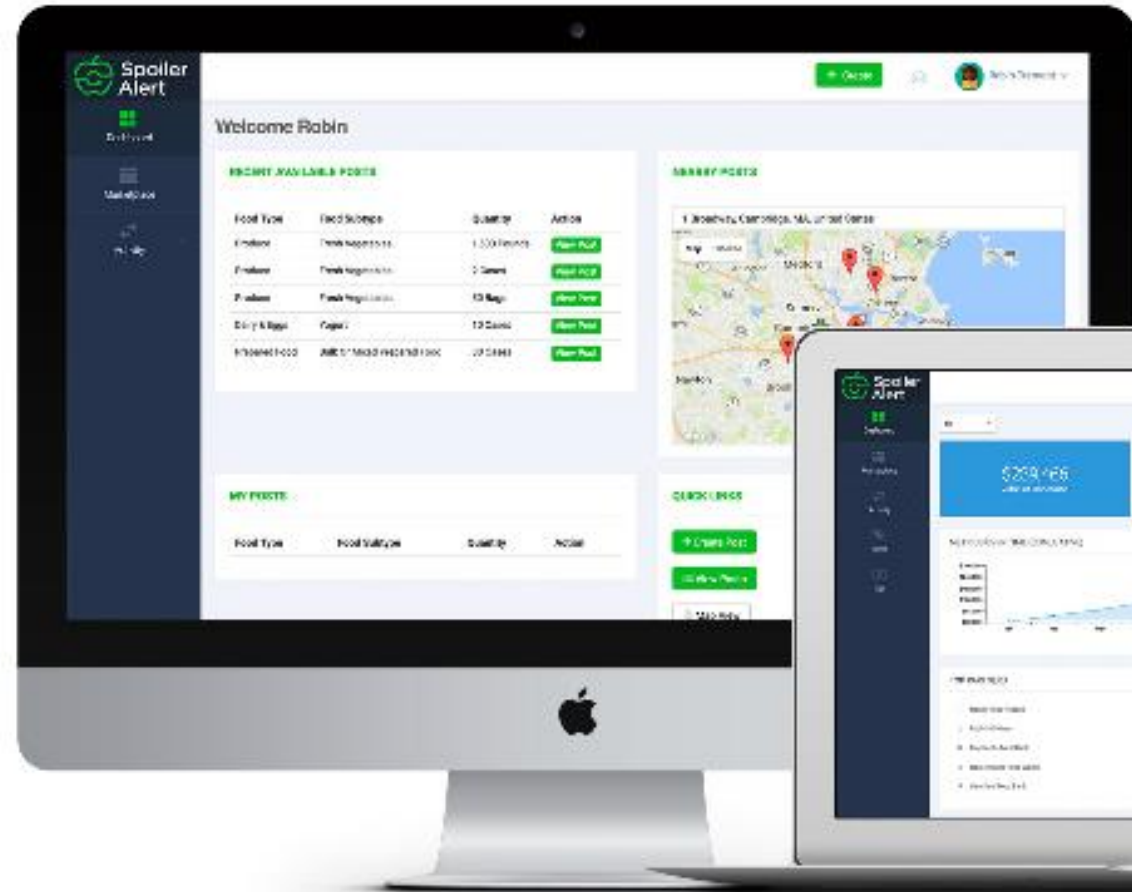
Spoiler Alert

Dashboard

Marketplace

History

+ Create

Robin Trammell

Welcome Robin

RECENT AVAILABLE POSTS

| Food Type | Food Subtype | Quantity | Action |
|---|---|---|---|
| Produce | Fresh Vegetables | 1,000 Pounds | View Post |
| Produce | Fresh Vegetables | 3 Cases | View Post |
| Produce | Fresh Vegetables | 10 Bags | View Post |
| Dairy & Eggs | Yogurt | 10 Cases | View Post |
| Prepared Food | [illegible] | 20 Cases | View Post |

NEARBY POSTS

1 Broadway, Cambridge, MA, United States

Map Satellite

Medford

Newton

Boston

MY POSTS

| Food Type | Food Subtype | Quantity | Action |
|---|---|---|---|

QUICK LINKS

+ Create Post

View Posts

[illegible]

Spoiler Alert

Dashboard

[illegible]

$209,166

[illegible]

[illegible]